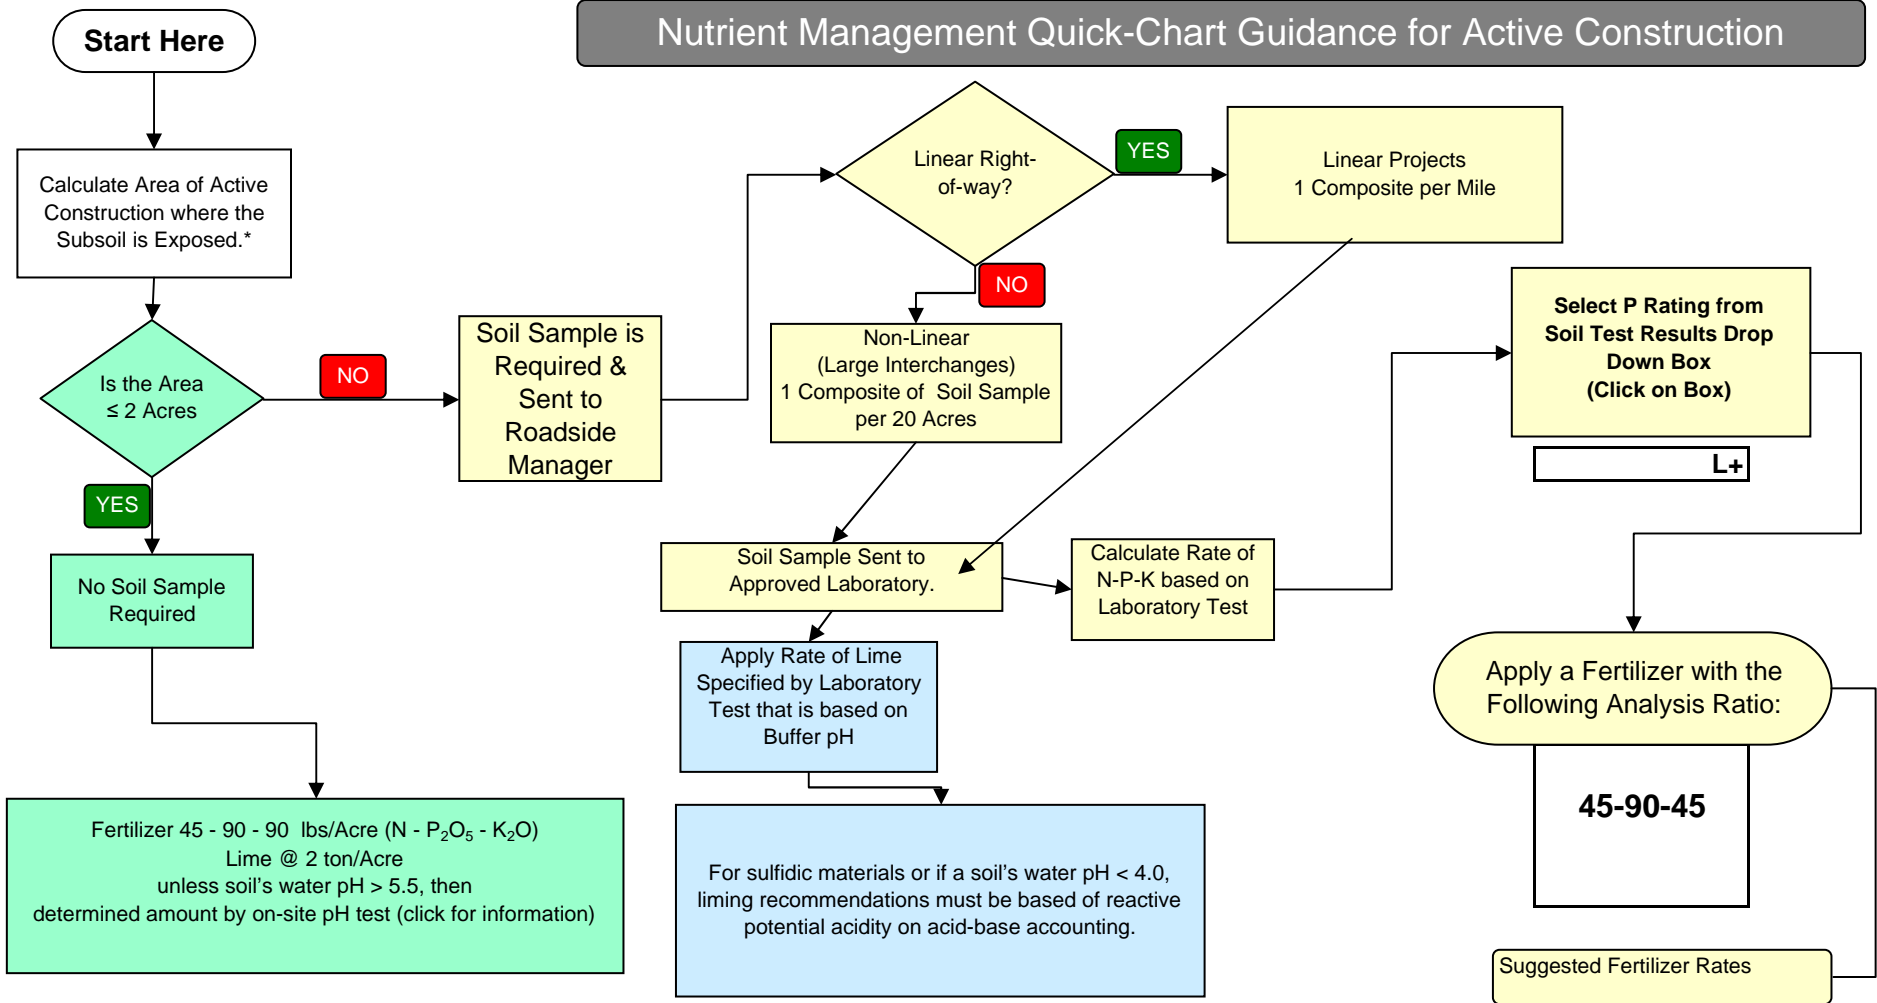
Start Here

Nutrient Management Quick-Chart Guidance for Active Construction

Calculate Area of Active Construction where the Subsoil is Exposed.*

Is the Area ≤ 2 Acres

NO

YES

Soil Sample is Required & Sent to Roadside Manager

Linear Right-of-way?

YES

Linear Projects
1 Composite per Mile

NO

Non-Linear
(Large Interchanges)
1 Composite of Soil Sample per 20 Acres

Select P Rating from Soil Test Results Drop Down Box
(Click on Box)

L+

No Soil Sample Required

Soil Sample Sent to Approved Laboratory.

Calculate Rate of N-P-K based on Laboratory Test

Apply Rate of Lime Specified by Laboratory Test that is based on Buffer pH

Apply a Fertilizer with the Following Analysis Ratio:

45-90-45

Fertilizer 45 - 90 - 90 lbs/Acre (N - $P_2O_5$ - $K_2O$)
Lime @ 2 ton/Acre
unless soil's water pH > 5.5, then
determined amount by on-site pH test (click for information)

For sulfidic materials or if a soil's water pH < 4.0, liming recommendations must be based of reactive potential acidity on acid-base accounting.

Suggested Fertilizer Rates